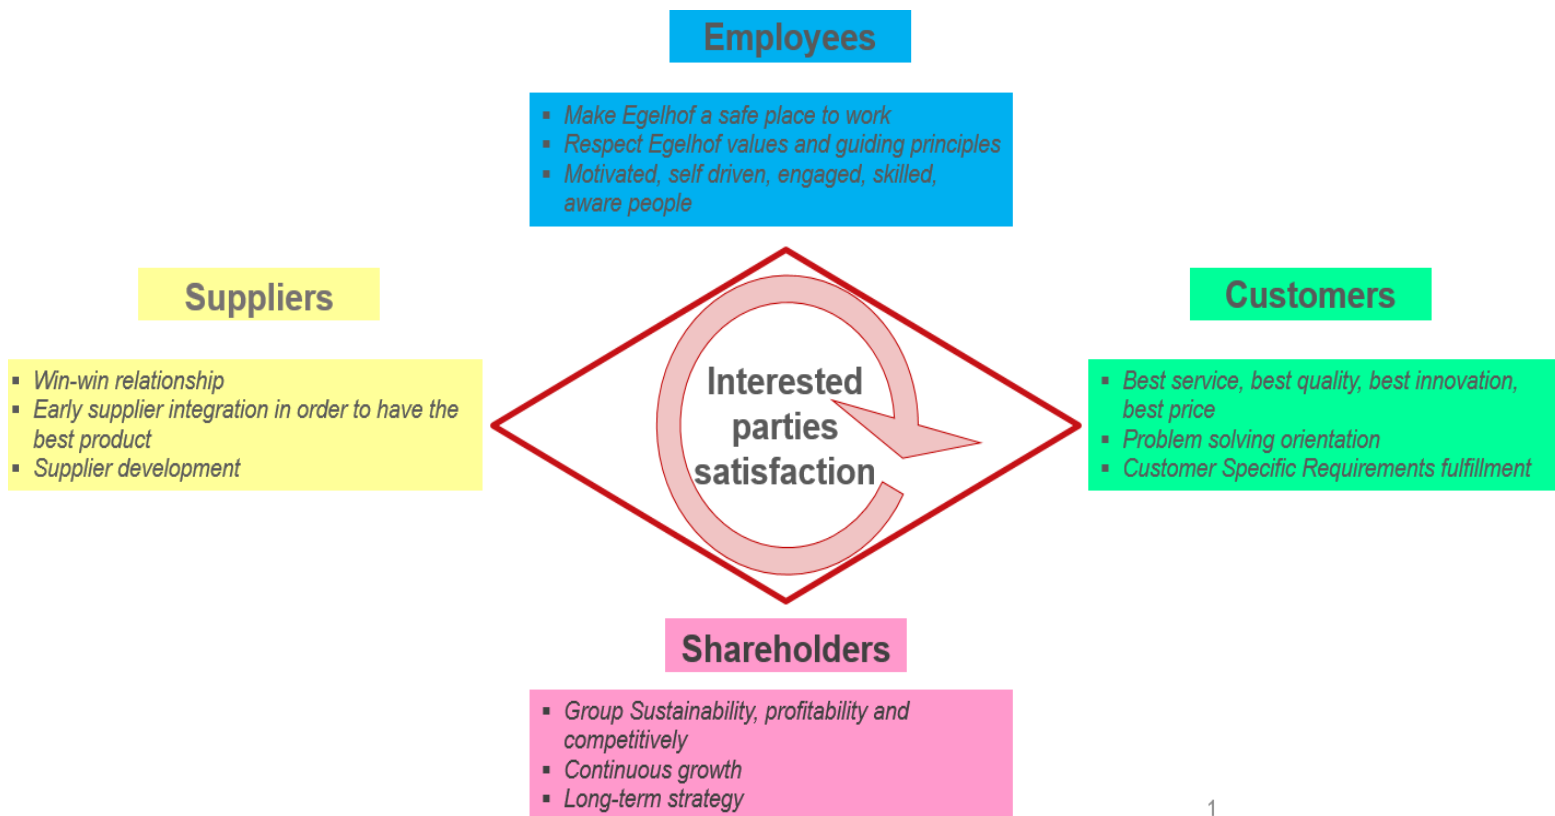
Employees

- Make Egelhof a safe place to work
- Respect Egelhof values and guiding principles
- Motivated, self driven, engaged, skilled, aware people

Suppliers

- Win-win relationship
- Early supplier integration in order to have the best product
- Supplier development

Interested parties satisfaction

Customers

- Best service, best quality, best innovation, best price
- Problem solving orientation
- Customer Specific Requirements fulfillment

Shareholders

- Group Sustainability, profitability and competitively
- Continuous growth
- Long-term strategy

1